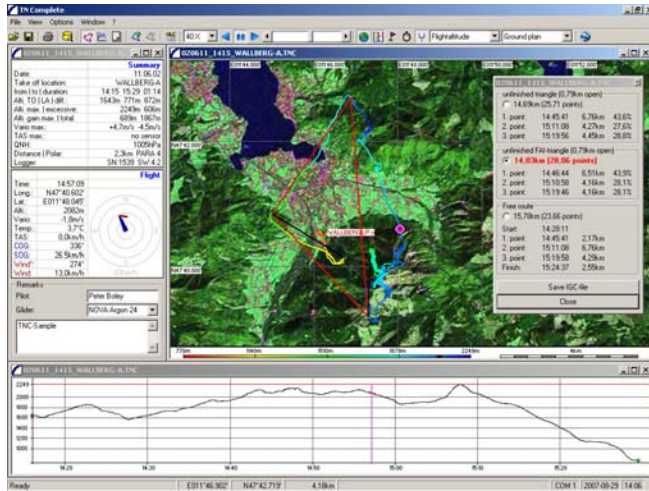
TN Complete

File View Options Window ?

40X

Flightaltitude

Ground plan

020611_1415_WALLBERG-A

Summary

| | |
|---|---|
| Date: | 11.06.02 |
| Take off location: | WALLBERG-A |
| from \| to \| duration: | 14:15 15:29 01:14 |
| Alt. TO \| LA \| diff.: | 1643m 771m 872m |
| Alt. max. \| excessive: | 2249m 606m |
| Alt. gain max. \| total: | 689m 1867m |
| Vario max.: | +4,7m/s -4,5m/s |
| TAS max.: | no sensor |
| QNH: | 1005hPa |
| Distance \| Polar: | 2,3km PARA 4 |
| Logger: | SN 1539 SW 4.2 |

Flight

| | |
|---|---|
| Time: | 14:57:09 |
| Long: | N47°40.602' |
| Lat.: | E011°45.045' |
| Alt.: | 2062m |
| Vario: | -1,8m/s |
| Temp.: | 3,7°C |
| TAS: | 0,0km/h |
| COG: | 336° |
| SOG: | 26,5km/h |
| Wind: | 274° |
| Wind: | 13,0km/h |

Remarks

Pilot: Peter Boley

Glider: NOVA Argon 24

TNC-Sample

020611_1415_WALLBERG-A.TNC

E011°44.000'

N47°42.000'

N47°40.000'

WALLBERG-A

unfinished triangle (0,79km open)

14,69km (25,71 points)

| | | | |
|---|---|---|---|
| 1. point | 14:45:41 | 6,76km | 43,6% |
| 2. point | 15:11:08 | 4,27km | 27,6% |
| 3. point | 15:19:56 | 4,45km | 28,8% |

unfinished FAI triangle (0,79km open)

14,83km (28,06 points)

| | | | |
|---|---|---|---|
| 1. point | 14:46:44 | 6,51km | 43,9% |
| 2. point | 15:10:58 | 4,16km | 28,1% |
| 3. point | 15:19:46 | 4,16km | 28,1% |

Free route

15,78km (23,66 points)

| | | |
|---|---|---|
| Start: | 14:28:11 | |
| 1. point | 14:45:41 | 2,17km |
| 2. point | 15:11:08 | 6,76km |
| 3. point | 15:19:58 | 4,29km |
| Finish: | 15:24:37 | 2,55km |

Save IGC-file

Close

020611_1415_WALLBERG-A.TNC

2240 2000 1800 1600 1400 1200 1000 800

14:20 14:30 14:40 14:50 15:00 15:10 15:20

Ready | E011°46.902' | N47°42.719' | 4,18km | COM 1 | 2007-08-29 | 14:06